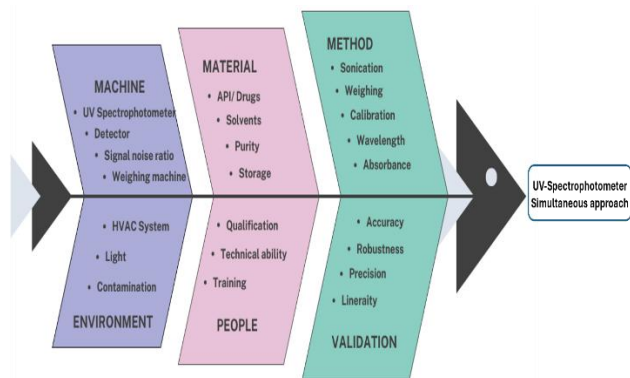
MACHINE
• UV Spectrophotometer
• Detector
• Signal noise ratio
• Weighing machine

MATERIAL
• API/ Drugs
• Solvents
• Purity
• Storage

METHOD
• Sonication
• Weighing
• Calibration
• Wavelength
• Absorbance

UV-Spectrophotometer Simultaneous approach

• HVAC System
• Light
• Contamination
ENVIRONMENT

• Qualification
• Technical ability
• Training
PEOPLE

• Accuracy
• Robustness
• Precision
• Linearity
VALIDATION